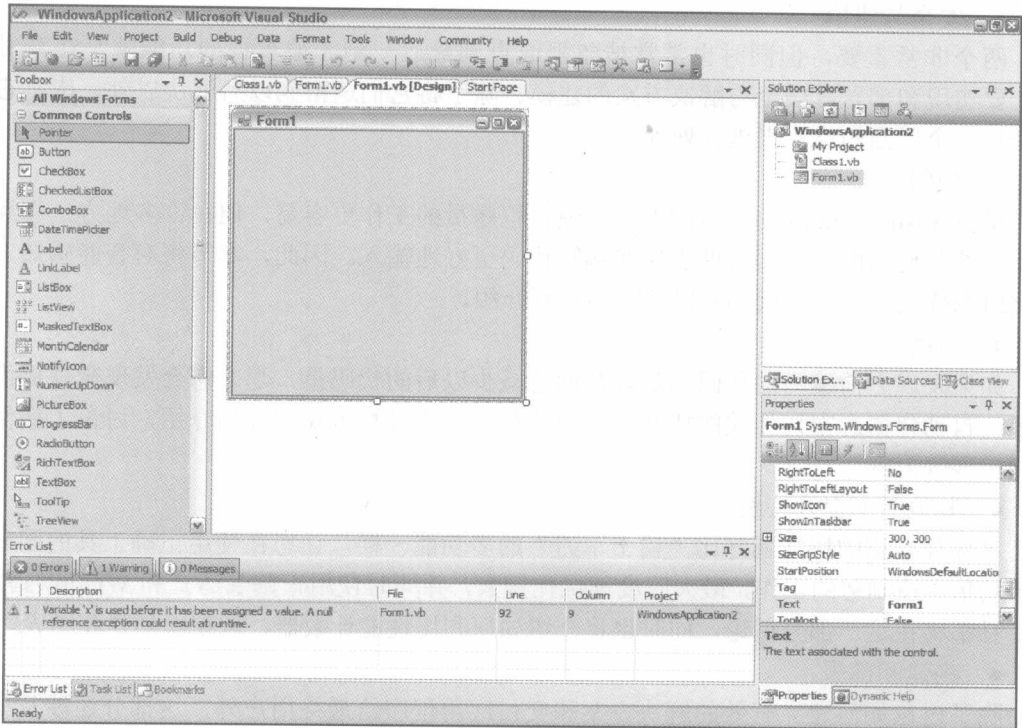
WindowsApplication2 - Microsoft Visual Studio

File Edit View Project Build Debug Data Format Tools Window Community Help

Toolbox

All Windows Forms
Common Controls
Pointer
Button
CheckBox
CheckedListBox
ComboBox
DateTimePicker
Label
LinkLabel
ListBox
ListView
MaskedTextBox
MonthCalendar
NotifyIcon
NumericUpDown
PictureBox
ProgressBar
RadioButton
RichTextBox
TextBox
ToolTip
TreeView

Class1.vb Form1.vb Form1.vb [Design] Start Page

Form1

Solution Explorer

WindowsApplication2
My Project
Class1.vb
Form1.vb

Solution Ex... Data Sources Class View

Properties

Form1 System.Windows.Forms.Form

| | |
|---|---|
| RightToLeft | No |
| RightToLeftLayout | False |
| ShowIcon | True |
| ShowInTaskbar | True |
| Size | 300, 300 |
| SizeGripStyle | Auto |
| StartPosition | WindowsDefaultLocatio |
| Tag | |
| Text | Form1 |
| TopMost | False |

Text
The text associated with the control.

Properties Dynamic Help

Error List

0 Errors 1 Warning 0 Messages

| | Description | File | Line | Column | Project |
|---|---|---|---|---|---|
| 1 | Variable 'x' is used before it has been assigned a value. A null reference exception could result at runtime. | Form1.vb | 92 | 9 | WindowsApplication2 |

Error List Task List Bookmarks

Ready